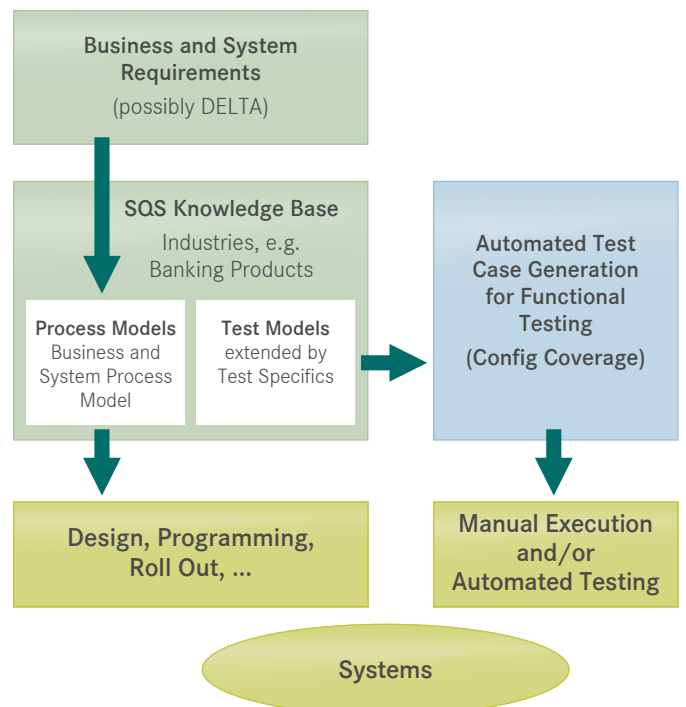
Business and System Requirements
(possibly DELTA)

SQS Knowledge Base
Industries, e.g. Banking Products

Process Models
Business and System Process Model

Test Models
extended by Test Specifics

Automated Test Case Generation for Functional Testing
(Config Coverage)

Design, Programming, Roll Out, ...

Manual Execution and/or Automated Testing

Systems